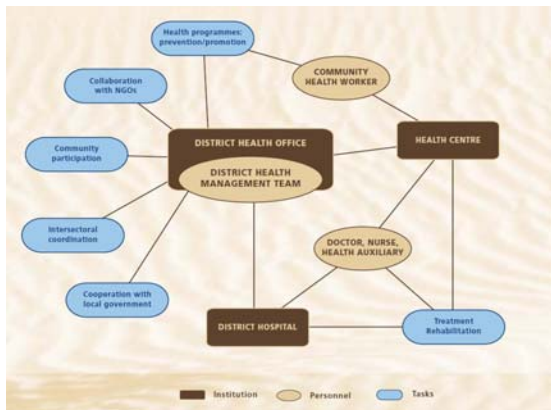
Health programmes: prevention/promotion

Collaboration with NGOs

COMMUNITY HEALTH WORKER

Community participation

DISTRICT HEALTH OFFICE

DISTRICT HEALTH MANAGEMENT TEAM

HEALTH CENTRE

Intersectoral coordination

DOCTOR, NURSE, HEALTH AUXILIARY

Cooperation with local government

DISTRICT HOSPITAL

Treatment Rehabilitation

Institution

Personnel

Tasks